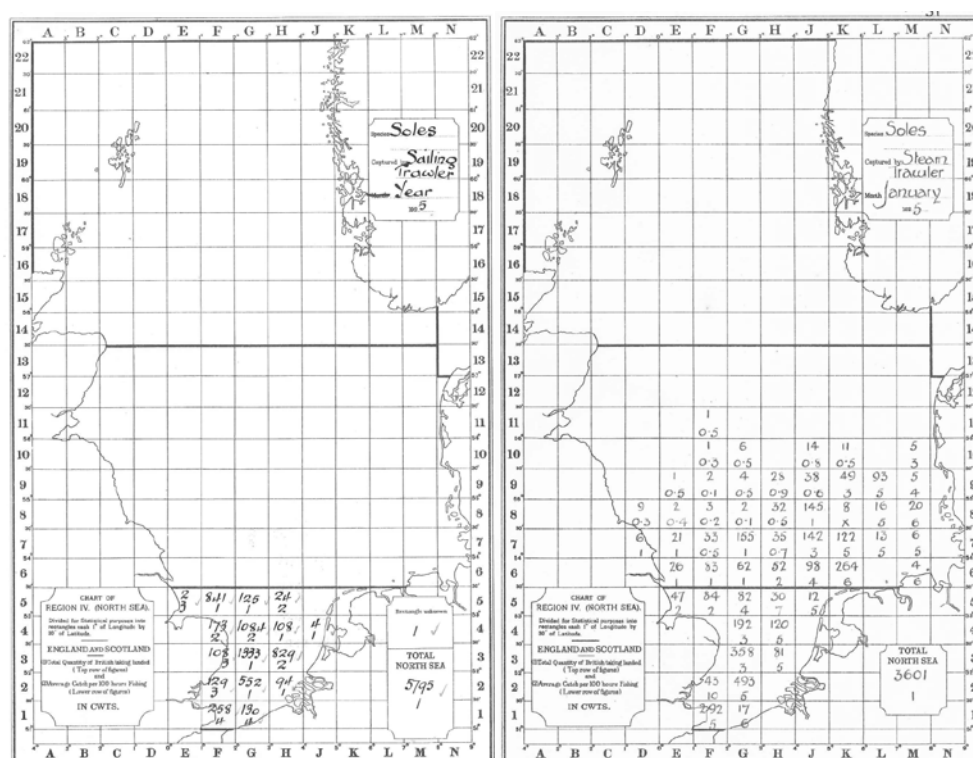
A B C D E F G H J K L M N

22 21 20 19 18 17 16 15 14 13 12 11 10 9 8 7 6 5 4 3 2 1

Species Soles
Captured by Sailing Trawler
Year
192 5

CHART OF REGION IV. (NORTH SEA).
Divided for Statistical purposes into rectangles each 1° of Longitude by 30' of Latitude.

ENGLAND AND SCOTLAND
(1) Total Quantity of British (sailing) landed (Top row of figures)
and
(2) Average Catch per 100 hours Fishing (Lower row of figures)
IN CWTS.

| 2<br>3 | 841<br>1 | 125<br>1 | 24<br>2 | |
|---|---|---|---|---|
| | 173<br>2 | 1084<br>2 | 108<br>1 | 4<br>1 |
| | 108<br>3 | 1993<br>1 | 829<br>2 | |
| | 129<br>3 | 552<br>1 | 94<br>1 | |
| | 258<br>4 | 130<br>1 | | |

Rectangle unknown
1

TOTAL NORTH SEA
5795
1

A B C D E F G H J K L M N

31

Species Soles
Captured by Steam Trawler
Month January
192 5

| | | 1<br>0·5 | | | | | | |
|---|---|---|---|---|---|---|---|---|
| | | 1<br>0·3 | 6<br>0·5 | | 14<br>0·8 | 11<br>0·5 | | 5<br>3 |
| | 1<br>0·5 | 2<br>0·1 | 4<br>0·5 | 28<br>0·9 | 38<br>0·6 | 49<br>3 | 93<br>5 | 5<br>4 |
| 9<br>0·3 | 2<br>0·4 | 3<br>0·2 | 2<br>0·1 | 32<br>0·5 | 145<br>1 | 8<br>x | 16<br>5 | 20<br>6 |
| 6<br>1 | 21<br>1 | 33<br>0·5 | 155<br>1 | 35<br>0·7 | 142<br>3 | 122<br>5 | 13<br>5 | 6<br>5 |
| | 26<br>1 | 83<br>1 | 62<br>1 | 52<br>2 | 98<br>4 | 264<br>6 | | 4<br>6 |
| | 47<br>2 | 84<br>2 | 82<br>4 | 30<br>7 | 12<br>5 | | | |
| | | | 192<br>3 | 120<br>5 | | | | |
| | | | 358<br>3 | 81<br>5 | | | | |
| | | 545<br>10 | 495<br>5 | | | | | |
| | | 292<br>5 | 17<br>6 | | | | | |

CHART OF REGION IV. (NORTH SEA).
Divided for Statistical purposes into rectangles each 1° of Longitude by 30' of Latitude.

ENGLAND AND SCOTLAND
(1) Total Quantity of British (sailing) landed (Top row of figures)
and
(2) Average Catch per 100 hours Fishing (Lower row of figures)
IN CWTS.

TOTAL NORTH SEA
3601
1